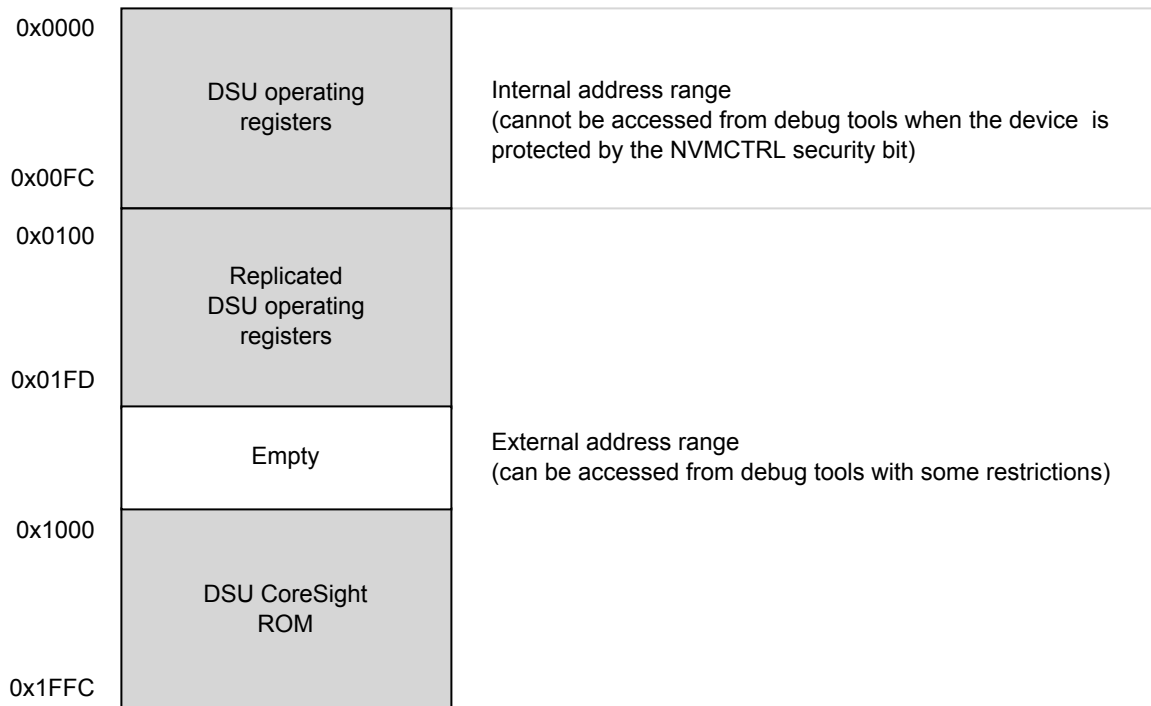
0x0000

DSU operating registers

Internal address range
(cannot be accessed from debug tools when the device is protected by the NVMCTRL security bit)

0x00FC

0x0100

Replicated DSU operating registers

0x01FD

Empty

External address range
(can be accessed from debug tools with some restrictions)

0x1000

DSU CoreSight ROM

0x1FFC